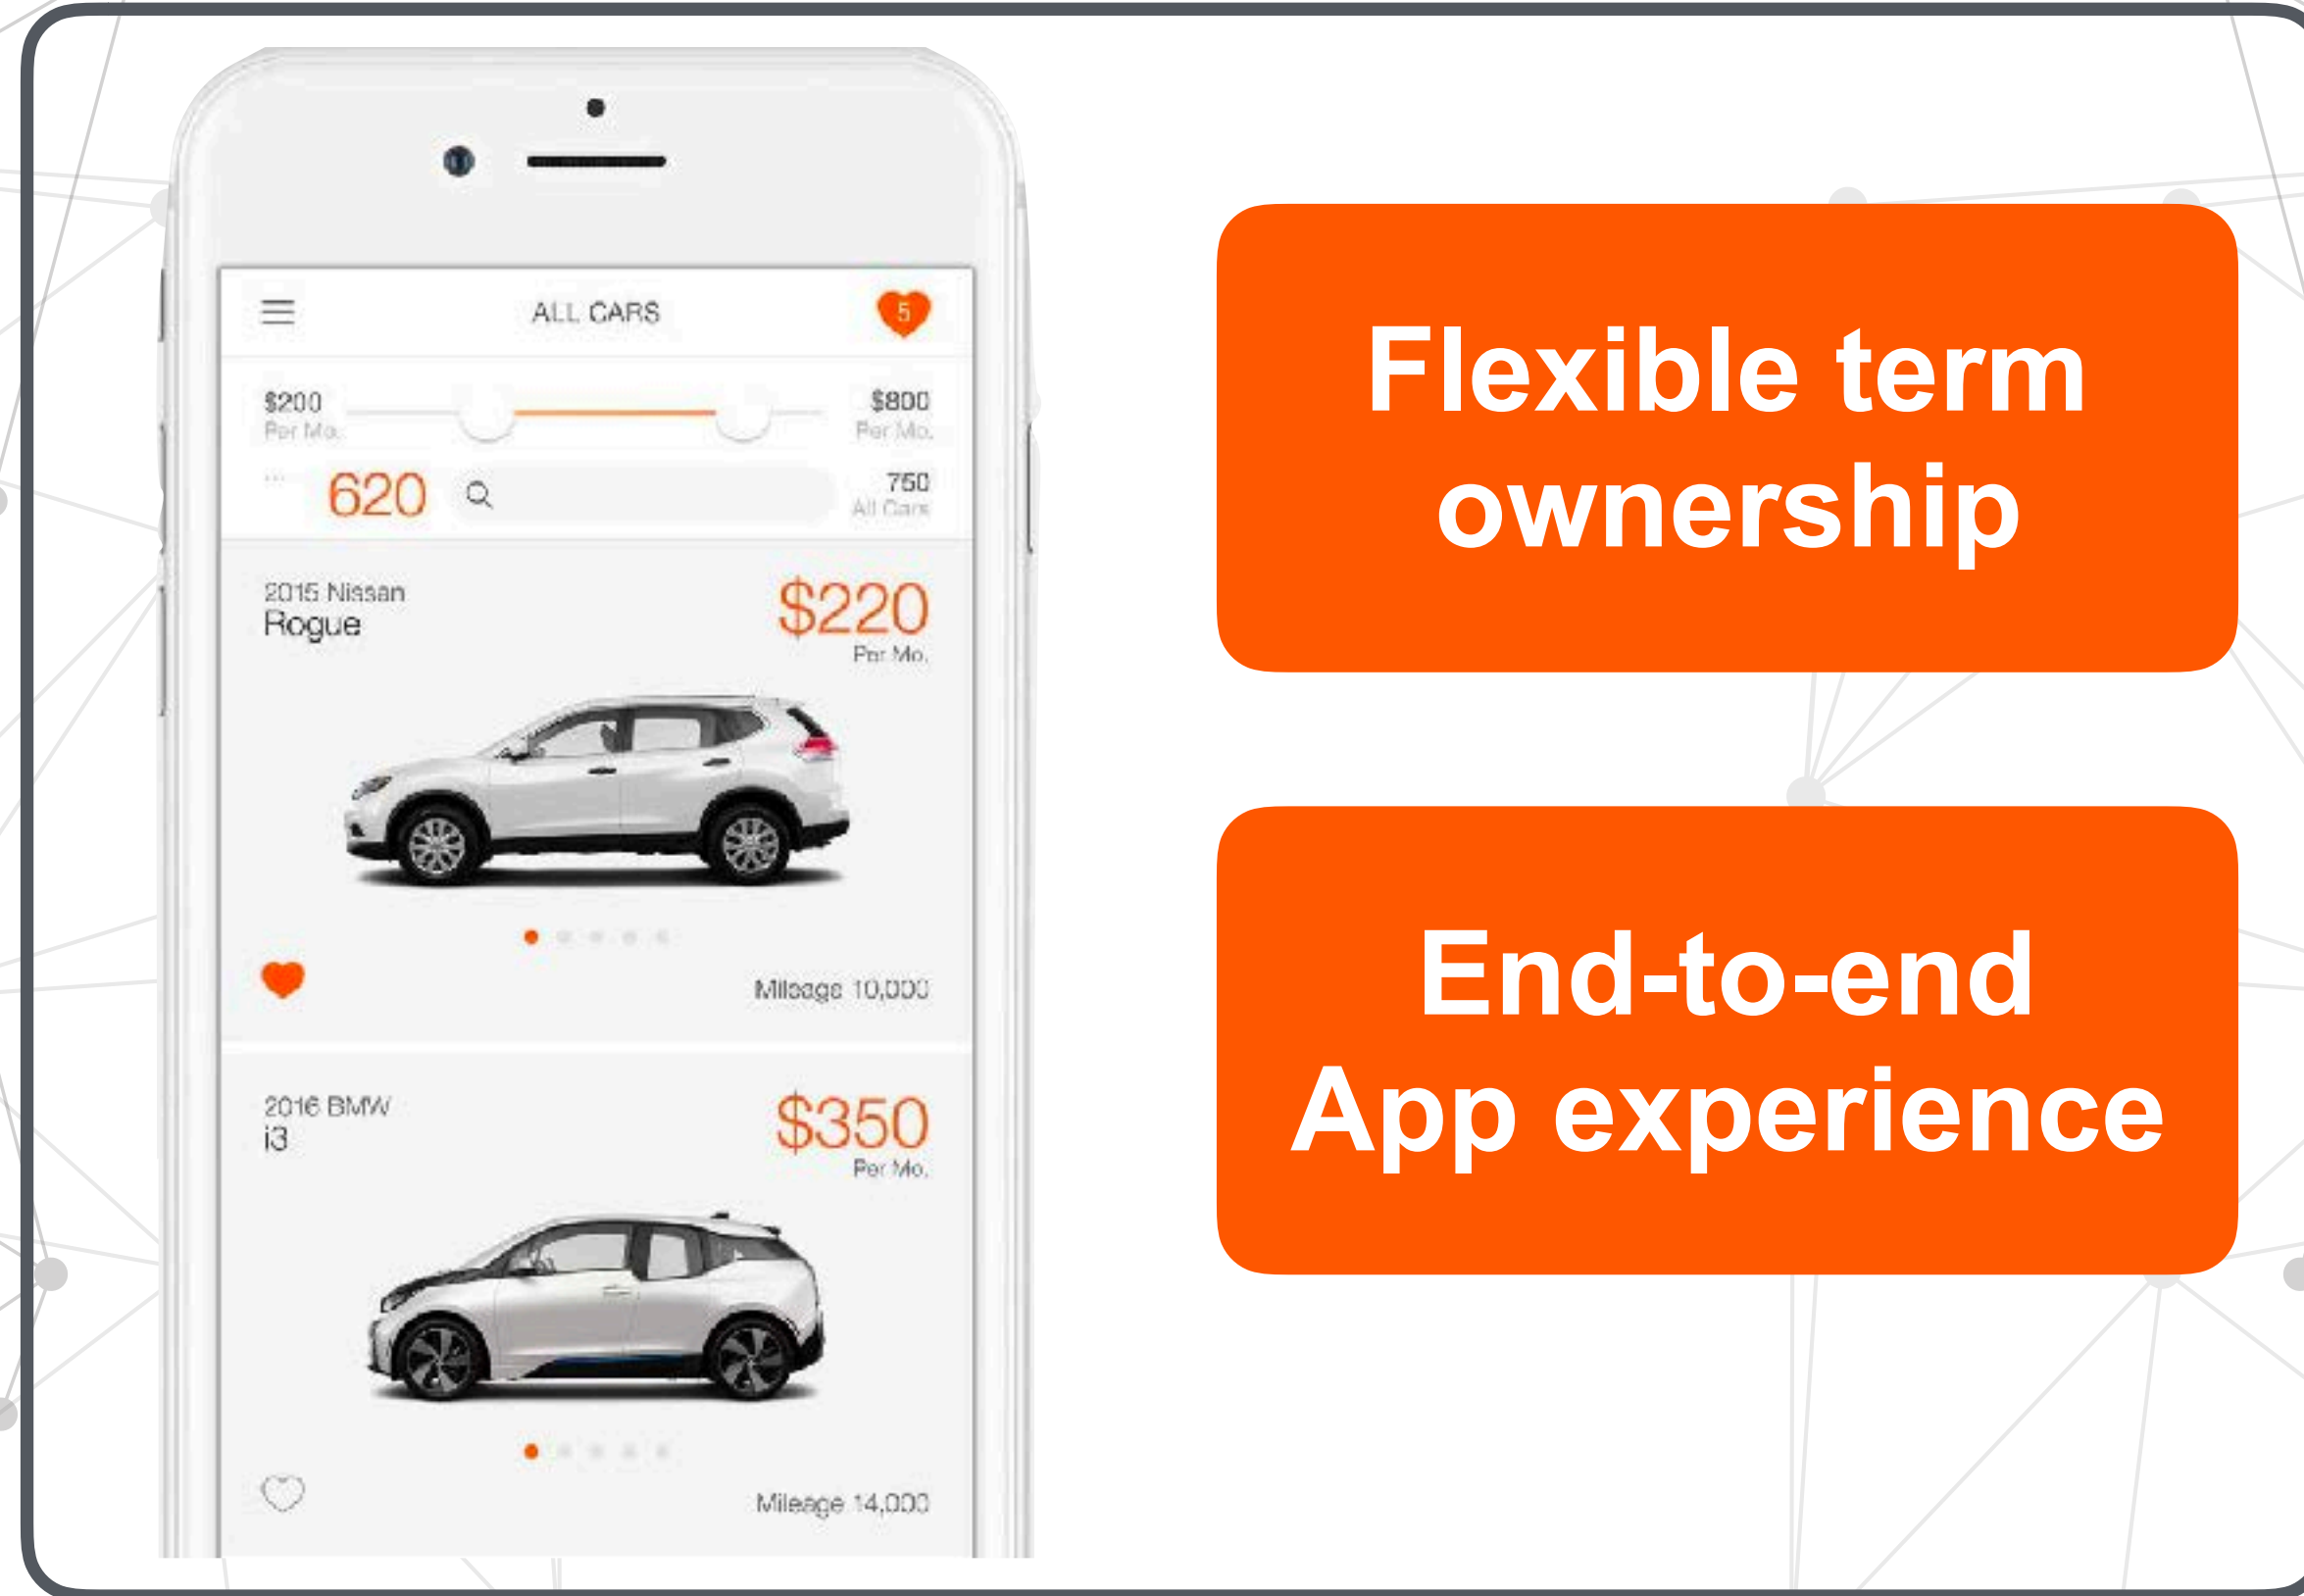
ALL CARS

5

$200
Per Mo.

$800
Per Mo.

620

750
All Cars

2015 Nissan
Rogue

$220
Per Mo.

Mileage 10,000

2016 BMW
i3

$350
Per Mo.

Mileage 14,000

Flexible term ownership

End-to-end App experience